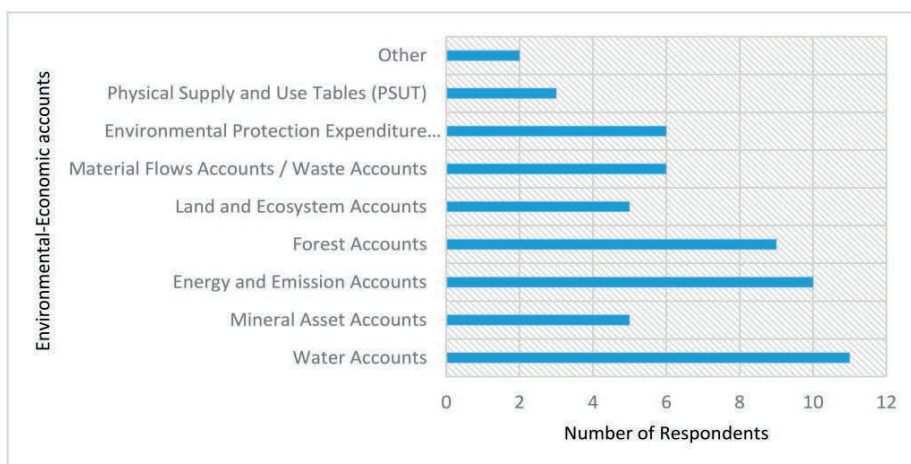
Environmental-Economic accounts

Other
Physical Supply and Use Tables (PSUT)
Environmental Protection Expenditure...
Material Flows Accounts / Waste Accounts
Land and Ecosystem Accounts
Forest Accounts
Energy and Emission Accounts
Mineral Asset Accounts
Water Accounts

0 2 4 6 8 10 12

Number of Respondents